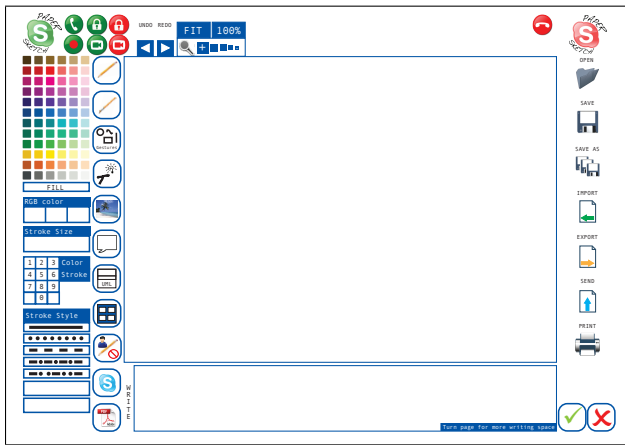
Paper SKETCH
UNDO REDO
FIT 100%
Paper SKETCH
OPEN
SAVE
SAVE AS
IMPORT
EXPORT
SEND
PRINT
FILL
RGB color
Stroke Size
1 2 3 Color
4 5 6 Stroke
7 8 9
0
Stroke Style
GESTURES
UML
WRITE
Turn page for more writing space